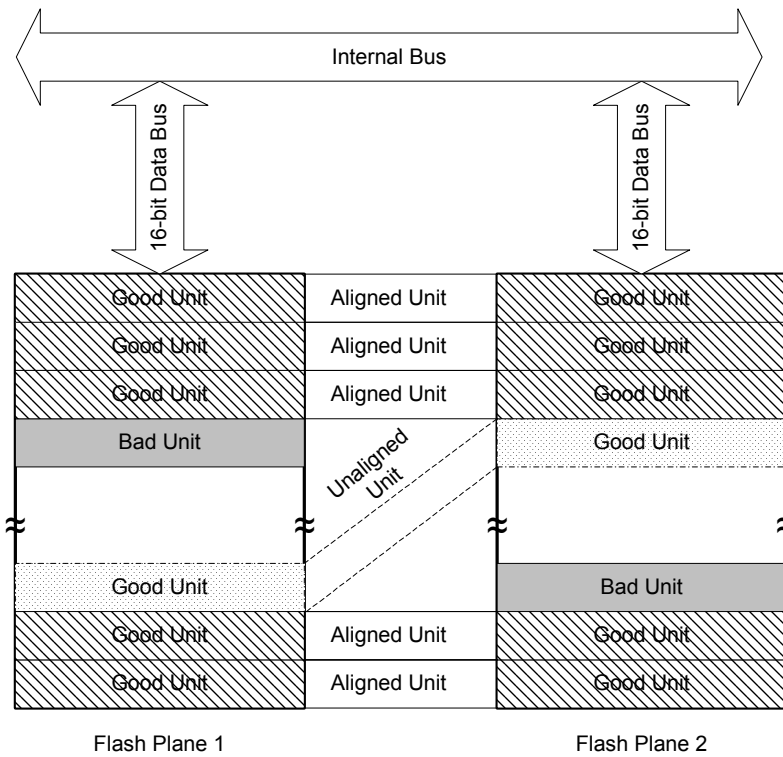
Internal Bus

16-bit Data Bus

16-bit Data Bus

Good Unit

Aligned Unit

Good Unit

Good Unit

Aligned Unit

Good Unit

Good Unit

Aligned Unit

Good Unit

Bad Unit

Unaligned Unit

Good Unit

Good Unit

Bad Unit

Good Unit

Aligned Unit

Good Unit

Good Unit

Aligned Unit

Good Unit

Flash Plane 1

Flash Plane 2